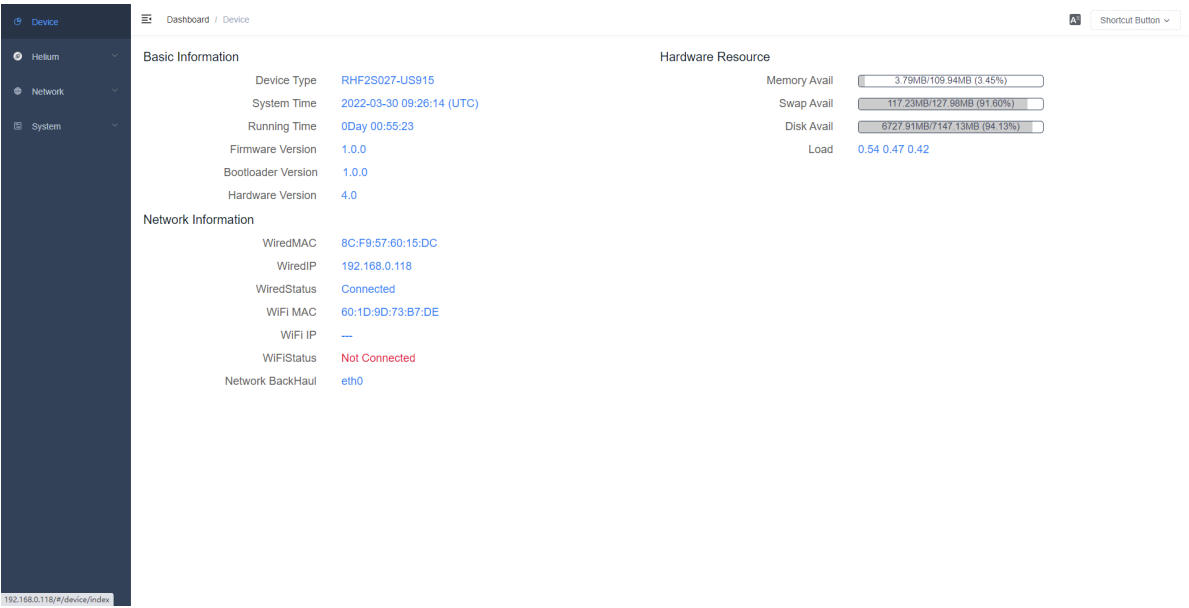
Device
Helium
Network
System

Dashboard / Device

Shortcut Button

Basic Information

| | |
|---|---|
| Device Type | RHF2S027-US915 |
| System Time | 2022-03-30 09:26:14 (UTC) |
| Running Time | 0Day 00:55:23 |
| Firmware Version | 1.0.0 |
| Bootloader Version | 1.0.0 |
| Hardware Version | 4.0 |

Network Information

| | |
|---|---|
| WiredMAC | 8C:F9:57:60:15:DC |
| WiredIP | 192.168.0.118 |
| WiredStatus | Connected |
| WiFi MAC | 60:1D:9D:73:B7:DE |
| WiFi IP | --- |
| WiFiStatus | Not Connected |
| Network BackHaul | eth0 |

Hardware Resource

| | |
|---|---|
| Memory Avail | 3.79MB/109.94MB (3.45%) |
| Swap Avail | 117.23MB/127.98MB (91.60%) |
| Disk Avail | 6727.91MB/7147.13MB (94.13%) |
| Load | 0.54 0.47 0.42 |

192.168.0.118/#/device/index